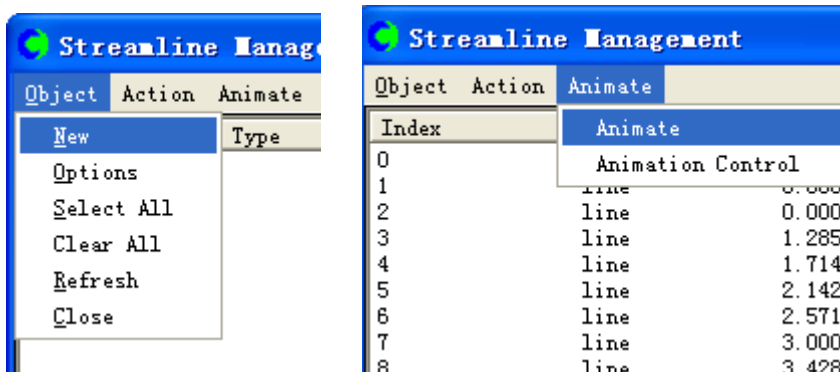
Streamline Manage

Object Action Animate

New
Options
Select All
Clear All
Refresh
Close

Type

Streamline Management

Object Action Animate

Index

Animate
Animation Control

| Index | | |
|---|---|---|
| 0 | | |
| 1 | line | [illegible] |
| 2 | line | 0.000 |
| 3 | line | 1.285 |
| 4 | line | 1.714 |
| 5 | line | 2.142 |
| 6 | line | 2.571 |
| 7 | line | 3.000 |
| 8 | line | 3.428 |